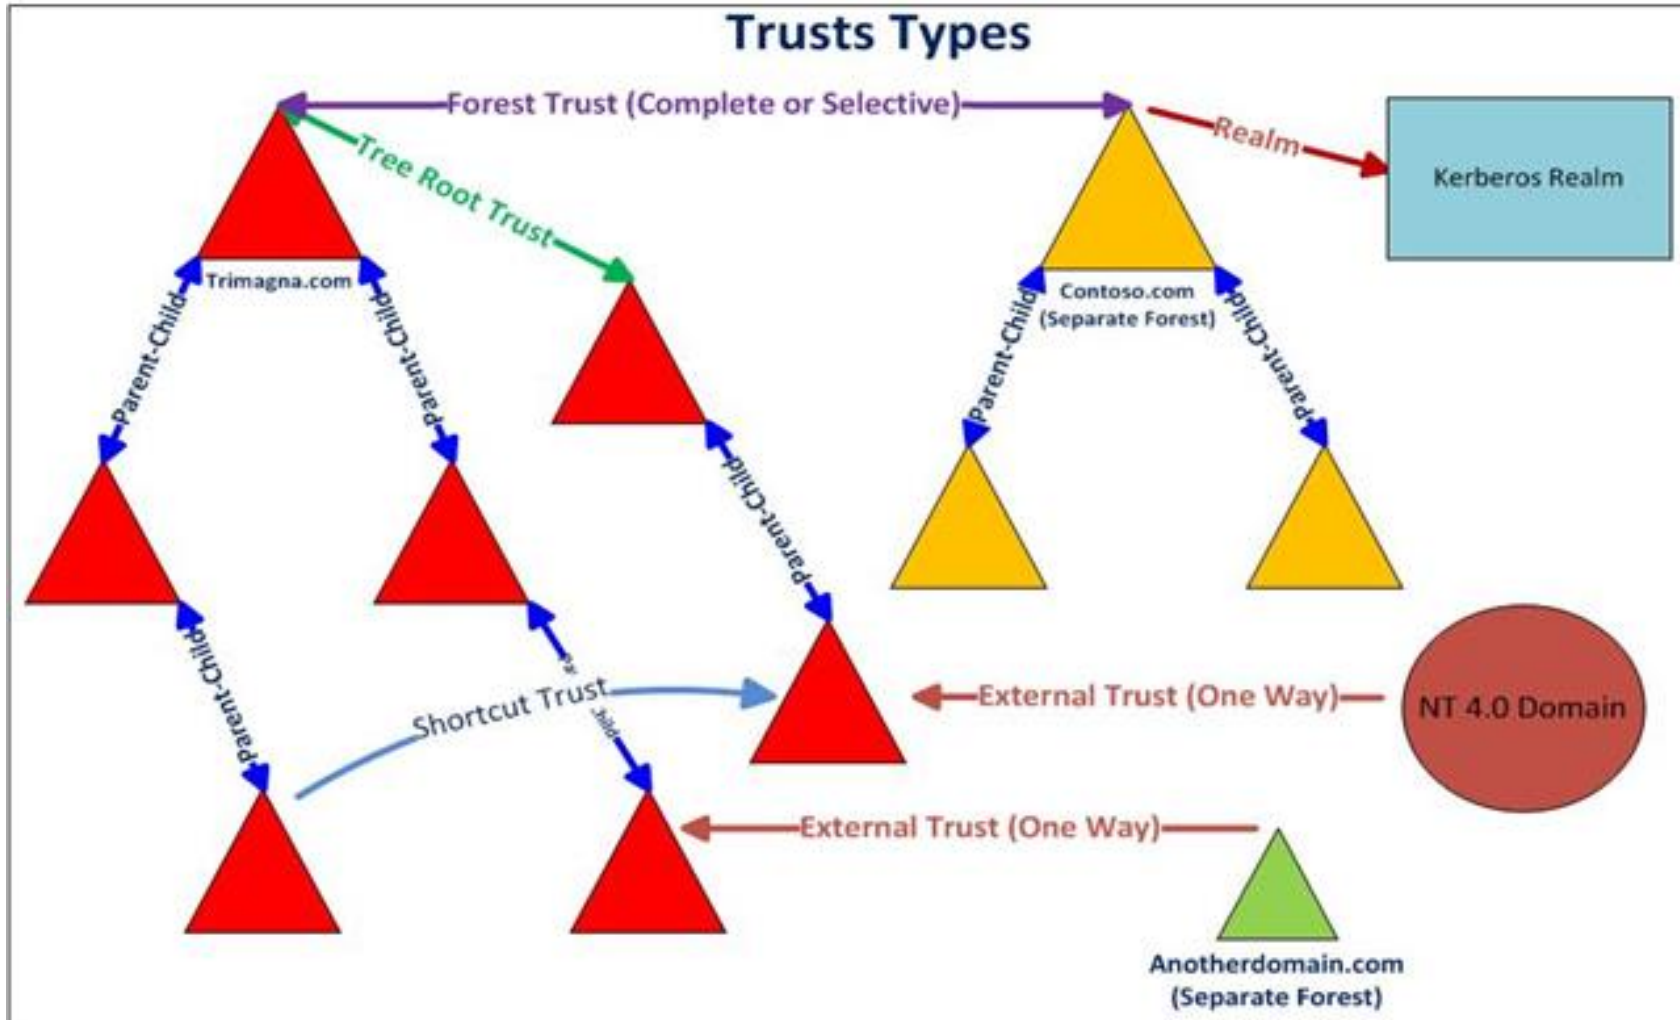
Trusts Types

Forest Trust (Complete or Selective)

Realm

Kerberos Realm

Tree Root Trust

Trimagna.com

Parent-Child

Parent-Child

Contoso.com
(Separate Forest)

Parent-Child

Parent-Child

Parent-Child

Parent-Child

Pa

Shortcut Trust

Child

External Trust (One Way)

NT 4.0 Domain

External Trust (One Way)

Anotherdomain.com
(Separate Forest)